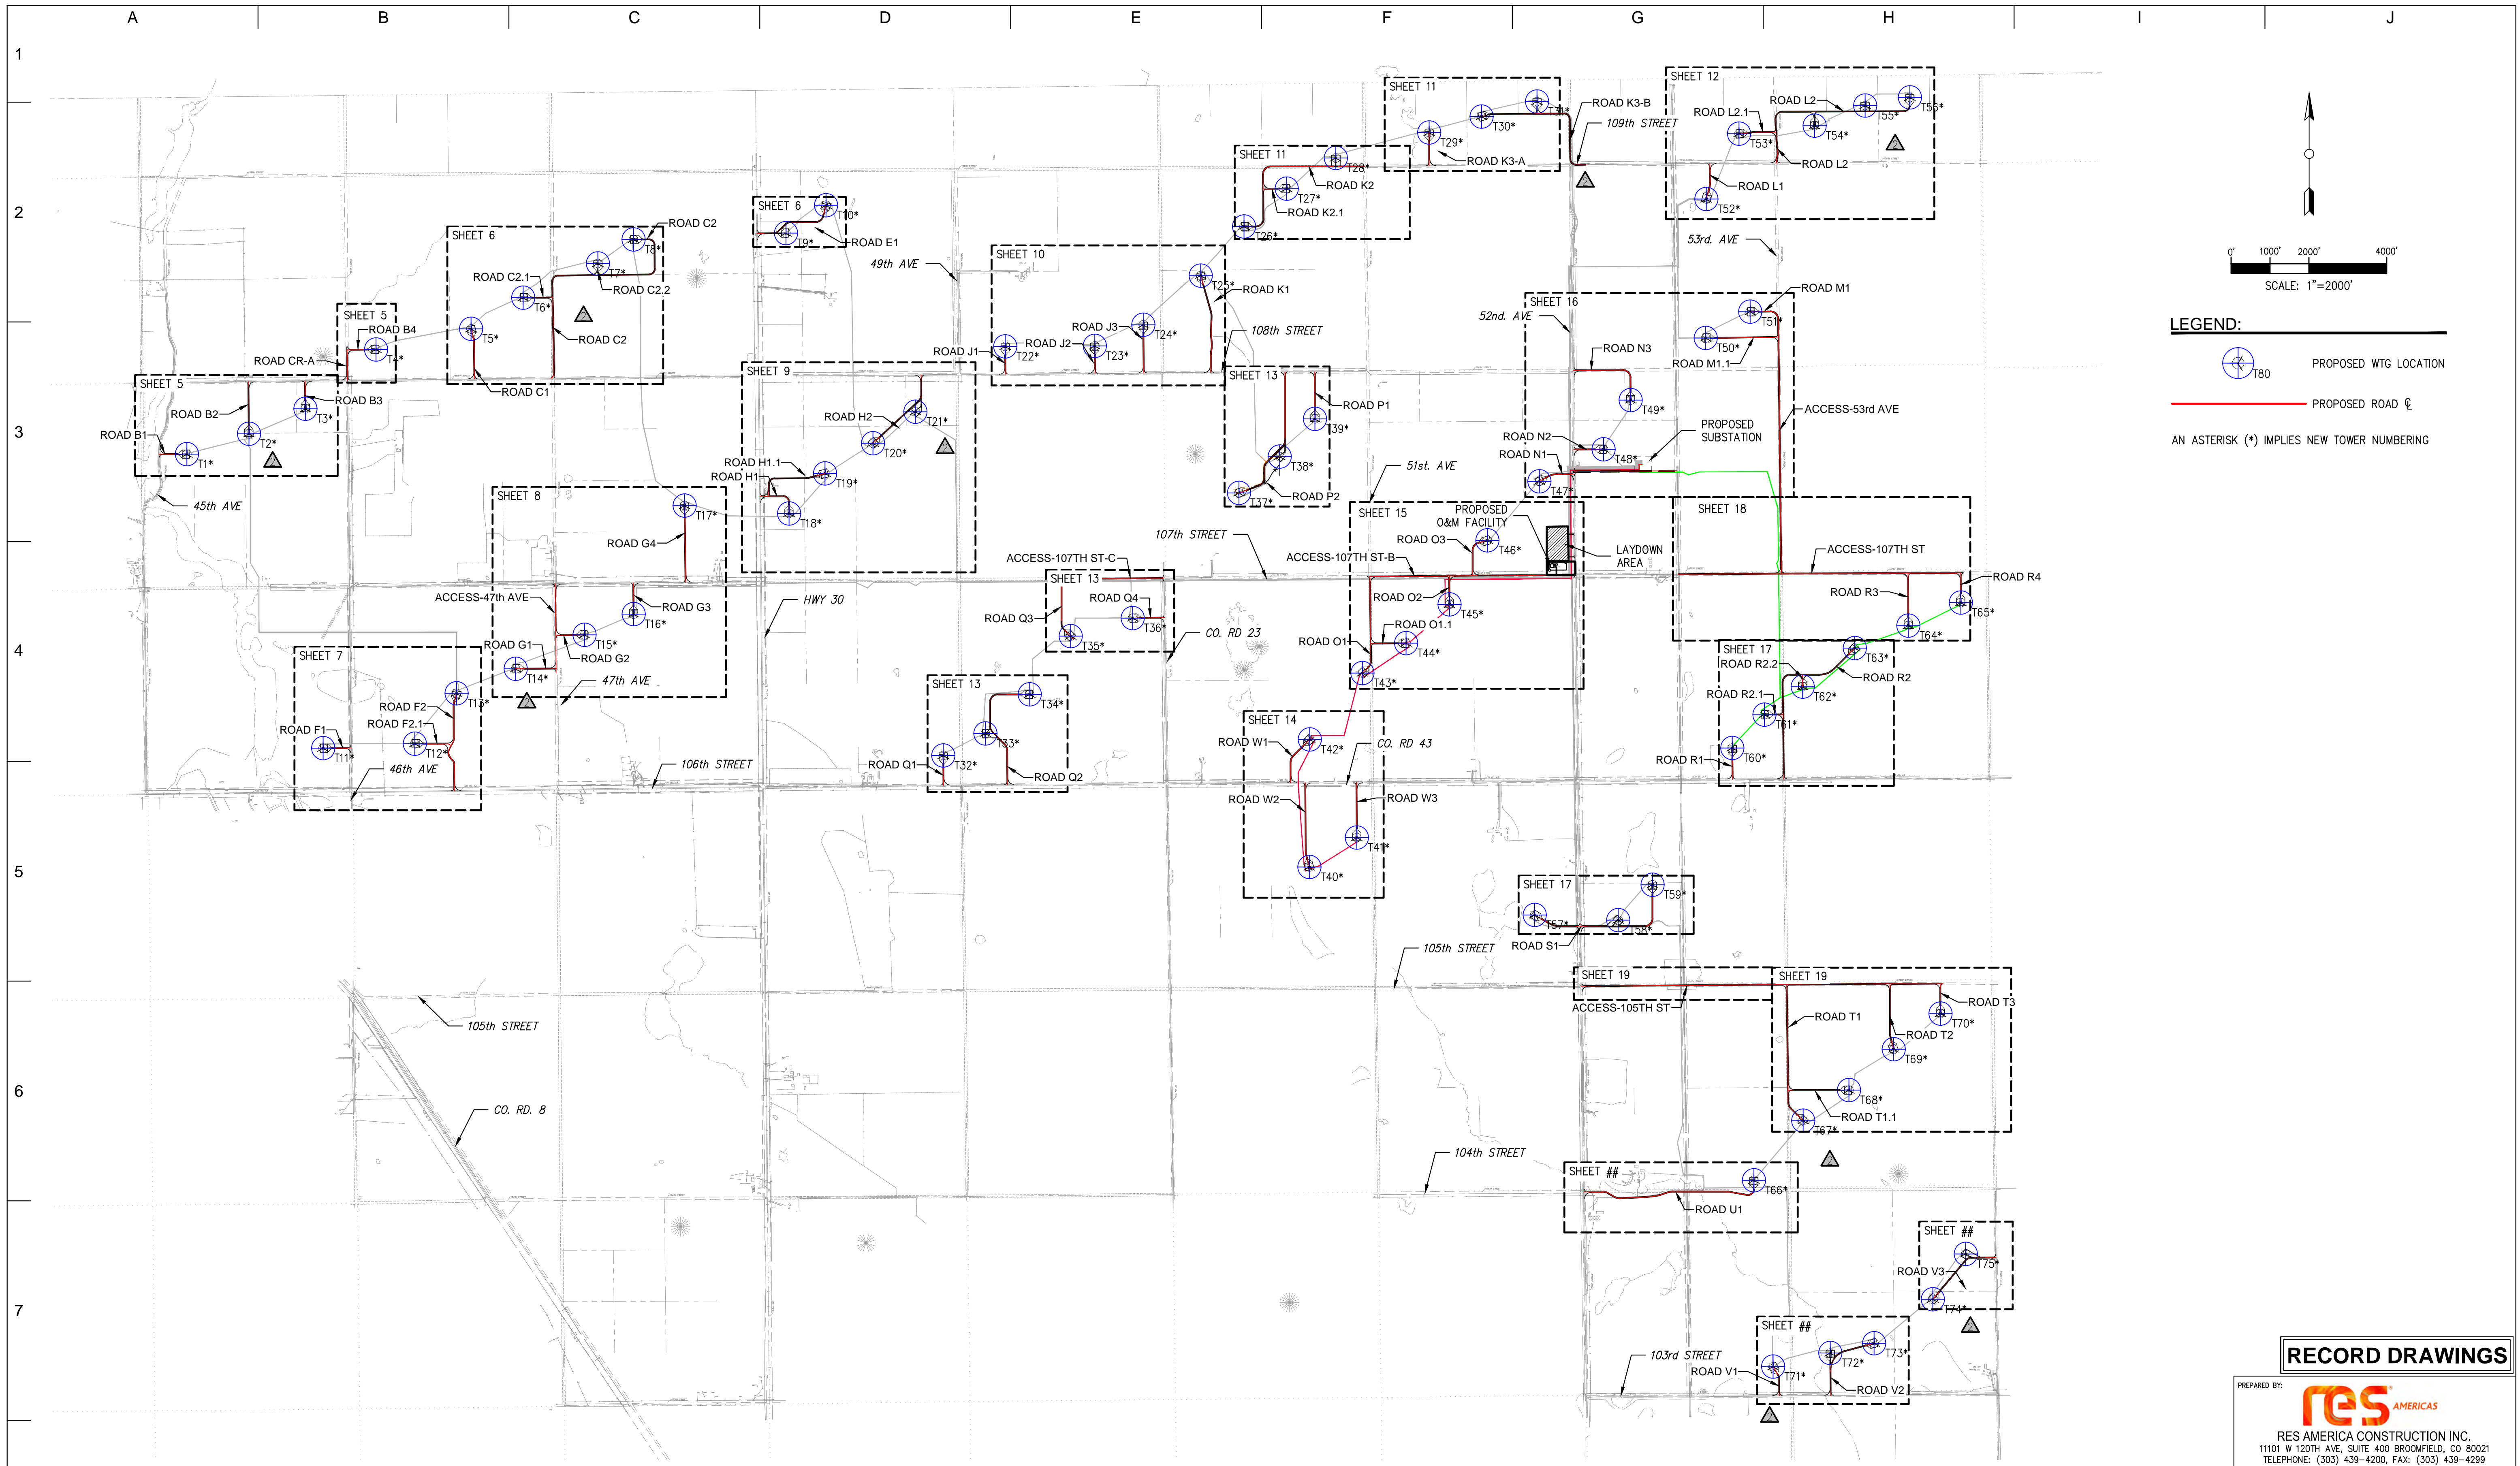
A B C D E F G H I J

1 2 3 4 5 6 7

SHEET 11
T31*
ROAD K3-B
109th STREET
T30*
T29*
ROAD K3-A

SHEET 12
ROAD L2.1
ROAD L2
T55*
T56*
T53*
T54*
ROAD L2
ROAD L1
T52*

SHEET 11
T28*
ROAD K2
T27*
ROAD K2.1
T26*

SHEET 6
T10*
T9*
ROAD E1

SHEET 6
ROAD C2
T8*
T7*
ROAD C2.1
ROAD C2.2
T6*
T5*
ROAD C2
ROAD C1

49th AVE

SHEET 10
T25*
ROAD K1
108th STREET
ROAD J3
T24*
ROAD J1
ROAD J2
T23*
T22*

53rd. AVE
SHEET 16
ROAD M1
52nd. AVE
T51*
T50*
ROAD N3
ROAD M1.1
T49*
ACCESS-53rd AVE
PROPOSED SUBSTATION
ROAD N2
ROAD N1
T48*
T47*

SHEET 5
ROAD B4
T4*
ROAD CR-A

SHEET 5
ROAD B2
T3*
ROAD B3
ROAD B1
T2*
T1*
45th AVE

SHEET 9
ROAD H2
T21*
T20*
ROAD H1.1
ROAD H1
T19*
T18*

SHEET 13
ROAD P1
T39*
T38*
ROAD P2
T37*

51st. AVE

SHEET 8
T17*
ROAD G4
ACCESS-47th AVE
ROAD G3
T16*
T15*
ROAD G1
ROAD G2
T14*
47th AVE

HWY 30

107th STREET
ACCESS-107TH ST-C
SHEET 13
ROAD Q4
ROAD Q3
T36*
T35*
CO. RD 23

SHEET 15
PROPOSED O&M FACILITY
ROAD O3
T46*
LAYDOWN AREA
ACCESS-107TH ST-B
ROAD O2
T45*
ROAD O1.1
ROAD O1
T44*
T43*

SHEET 18
ACCESS-107TH ST
ROAD R4
ROAD R3
T65*
T64*

SHEET 17
ROAD R2.2
T63*
ROAD R2
T62*
ROAD R2.1
T61*
ROAD R1
T60*

SHEET 7
ROAD F2
T13*
ROAD F2.1
ROAD F1
T12*
T11*
46th AVE

106th STREET

SHEET 13
T34*
T33*
ROAD Q1
T32*
ROAD Q2

SHEET 14
ROAD W1
T42*
CO. RD 43
ROAD W2
ROAD W3
T41*
T40*

SHEET 17
T59*
T57*
T58*
ROAD S1

105th STREET

SHEET 19
SHEET 19
ROAD T3
ACCESS-105TH ST
ROAD T1
T70*
ROAD T2
T69*
T68*
ROAD T1.1
T67*

105th STREET

CO. RD. 8

104th STREET

SHEET ##
T66*
ROAD U1

SHEET ##
ROAD V3
T75*
T74*

SHEET ##
103rd STREET
ROAD V1
T72*
T73*
T71*
ROAD V2

0' 1000' 2000' 4000'
SCALE: 1"=2000'

LEGEND:
T80 PROPOSED WTG LOCATION
PROPOSED ROAD ℄
AN ASTERISK (*) IMPLIES NEW TOWER NUMBERING

RECORD DRAWINGS
PREPARED BY:
res AMERICAS
RES AMERICA CONSTRUCTION INC.
11101 W 120TH AVE, SUITE 400 BROOMFIELD, CO 80021
TELEPHONE: (303) 439-4200, FAX: (303) 439-4299